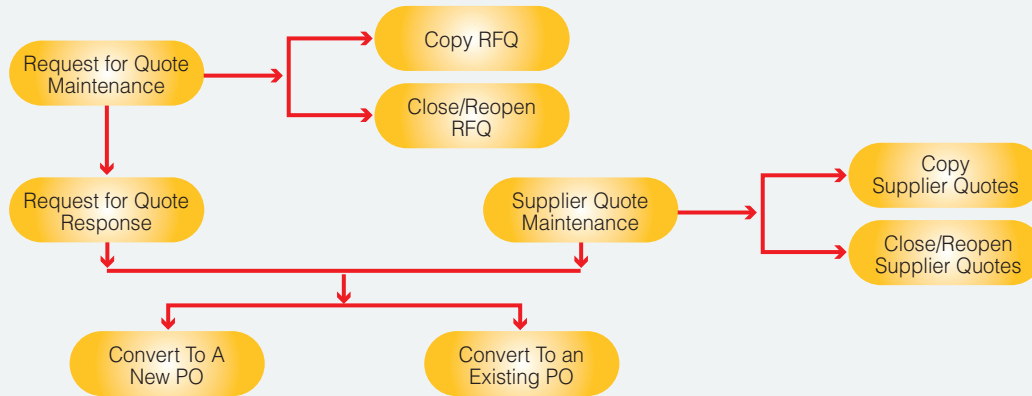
Request for Quote Maintenance

Copy RFQ

Close/Reopen RFQ

Request for Quote Response

Supplier Quote Maintenance

Copy Supplier Quotes

Close/Reopen Supplier Quotes

Convert To A New PO

Convert To an Existing PO